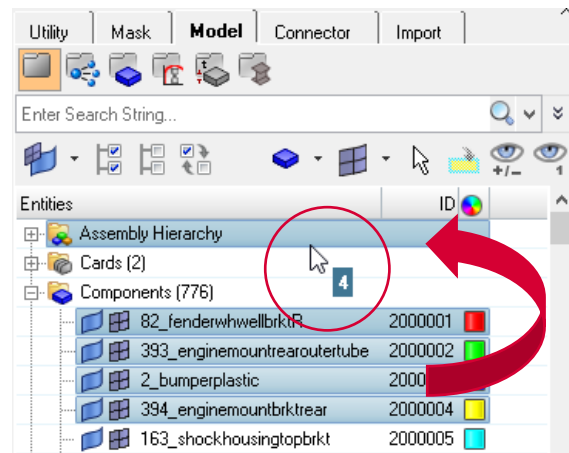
Utility | Mask | Model | Connector | Import

Enter Search String...

+/- 1

| Entities | ID |
|---|---|
| Assembly Hierarchy | |
| Cards (2) | |
| Components (776) | |
| 82_fenderwhwellbrktR | 2000001 |
| 393_enginemountrearoutertube | 2000002 |
| 2_bumperplastic | 2000 |
| 394_enginemountbrktrear | 2000004 |
| 163_shockhousingtopbrkt | 2000005 |

4